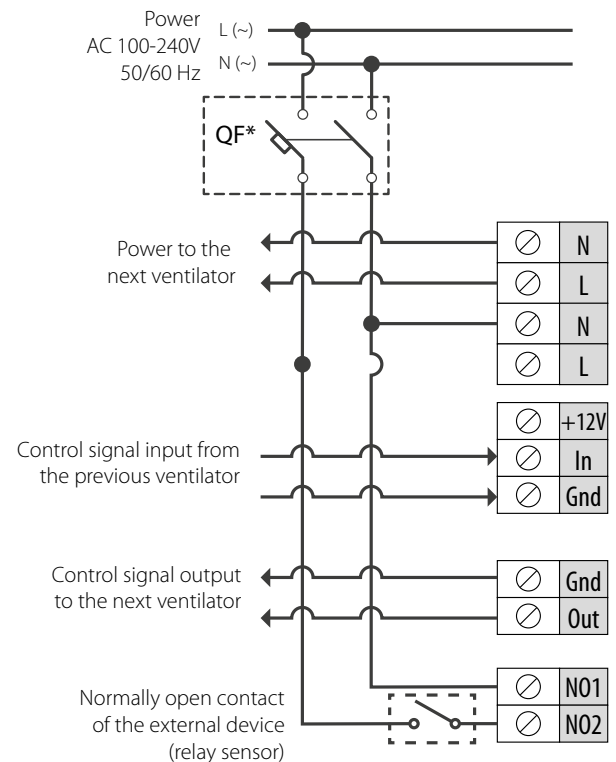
Power
AC 100-240V
50/60 Hz

L (~)
N (~)

QF*

Power to the next ventilator

N
L
N
L

Control signal input from the previous ventilator

+12V
In
Gnd

Control signal output to the next ventilator

Gnd
Out

Normally open contact of the external device (relay sensor)

NO1
NO2